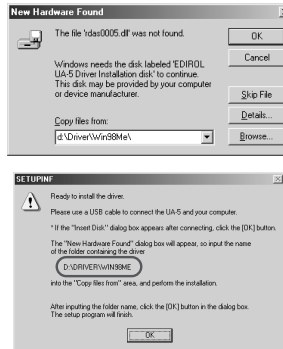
New Hardware Found

The file 'rdas0005.dll' was not found.

Windows needs the disk labeled 'EDIROL UA-5 Driver Installation disk' to continue. This disk may be provided by your computer or device manufacturer.

Copy files from:

d:\Driver\Win98Me\

OK

Cancel

Skip File

Details...

Browse...

SETUPINF

Ready to install the driver.

Please use a USB cable to connect the UA-5 and your computer.

* If the "Insert Disk" dialog box appears after connecting, click the [OK] button.

The "New Hardware Found" dialog box will appear, so input the name of the folder containing the driver.

D:\DRIVER\WIN98ME

into the "Copy files from" area, and perform the installation.

After inputting the folder name, click the [OK] button in the dialog box. The setup program will finish.

OK